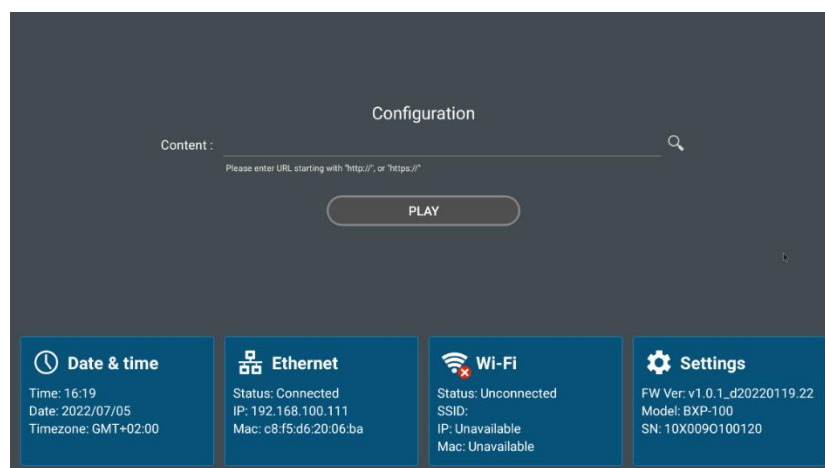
Configuration

Content :

Please enter URL starting with "http://", or "https://"

PLAY

Date & time

Time: 16:19
Date: 2022/07/05
Timezone: GMT+02:00

Ethernet

Status: Connected
IP: 192.168.100.111
Mac: c8:f5:d6:20:06:ba

Wi-Fi

Status: Unconnected
SSID:
IP: Unavailable
Mac: Unavailable

Settings

FW Ver: v1.0.1_d20220119.22
Model: BXP-100
SN: 10X009O100120